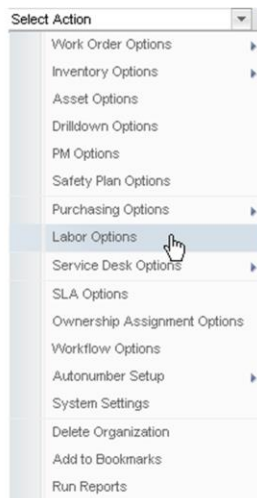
Select Action

Work Order Options
Inventory Options
Asset Options
Drilldown Options
PM Options
Safety Plan Options
Purchasing Options
Labor Options
Service Desk Options
SLA Options
Ownership Assignment Options
Workflow Options
Autonumber Setup
System Settings
Delete Organization
Add to Bookmarks
Run Reports